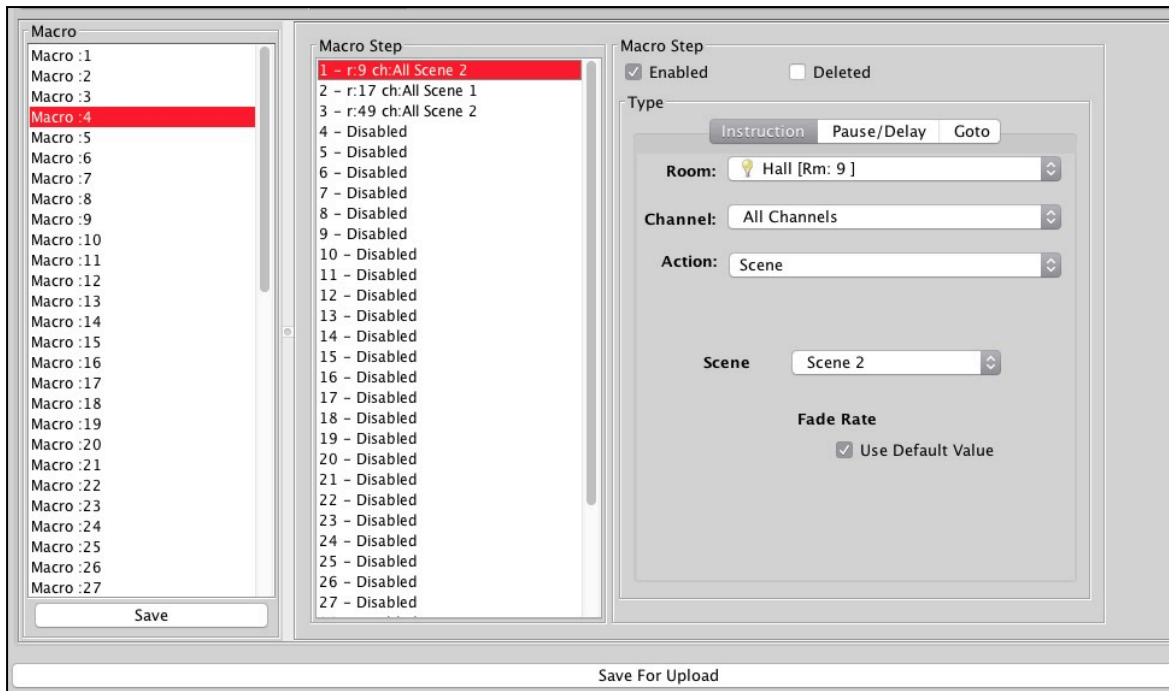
Macro
Macro :1
Macro :2
Macro :3
Macro :4
Macro :5
Macro :6
Macro :7
Macro :8
Macro :9
Macro :10
Macro :11
Macro :12
Macro :13
Macro :14
Macro :15
Macro :16
Macro :17
Macro :18
Macro :19
Macro :20
Macro :21
Macro :22
Macro :23
Macro :24
Macro :25
Macro :26
Macro :27
Save

Macro Step
1 - r:9 ch:All Scene 2
2 - r:17 ch:All Scene 1
3 - r:49 ch:All Scene 2
4 - Disabled
5 - Disabled
6 - Disabled
7 - Disabled
8 - Disabled
9 - Disabled
10 - Disabled
11 - Disabled
12 - Disabled
13 - Disabled
14 - Disabled
15 - Disabled
16 - Disabled
17 - Disabled
18 - Disabled
19 - Disabled
20 - Disabled
21 - Disabled
22 - Disabled
23 - Disabled
24 - Disabled
25 - Disabled
26 - Disabled
27 - Disabled

Macro Step
Enabled
Deleted
Type
Instruction
Pause/Delay
Goto
Room: Hall [Rm: 9 ]
Channel: All Channels
Action: Scene
Scene Scene 2
Fade Rate
Use Default Value

Save For Upload